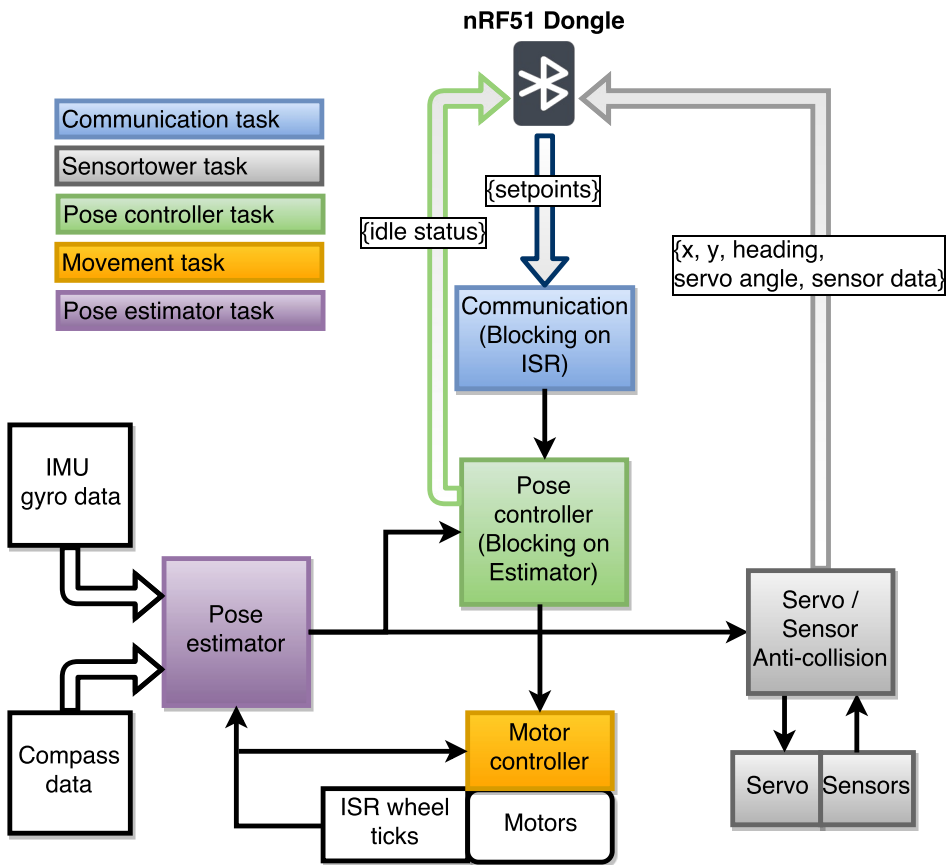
nRF51 Dongle

Communication task
Sensortower task
Pose controller task
Movement task
Pose estimator task

{setpoints}

{idle status}

{x, y, heading, servo angle, sensor data}

Communication (Blocking on ISR)

IMU gyro data

Pose controller (Blocking on Estimator)

Pose estimator

Servo / Sensor Anti-collision

Compass data

Motor controller

ISR wheel ticks

Motors

Servo

Sensors